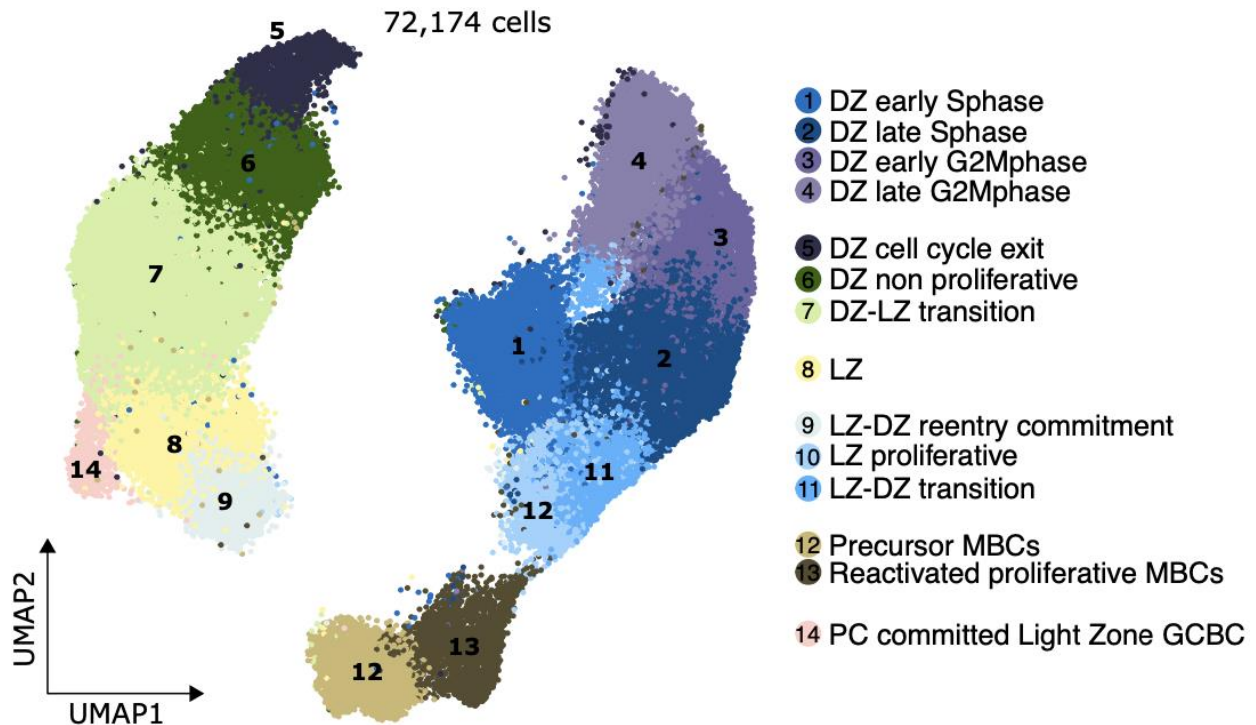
72,174 cells

5
6
7
8
9
14
4
3
1
2
11
12
13
12

1 DZ early Sphase
2 DZ late Sphase
3 DZ early G2Mphase
4 DZ late G2Mphase

5 DZ cell cycle exit
6 DZ non proliferative
7 DZ-LZ transition

8 LZ

9 LZ-DZ reentry commitment
10 LZ proliferative
11 LZ-DZ transition

12 Precursor MBCs
13 Reactivated proliferative MBCs

14 PC committed Light Zone GCBC

UMAP2
UMAP1